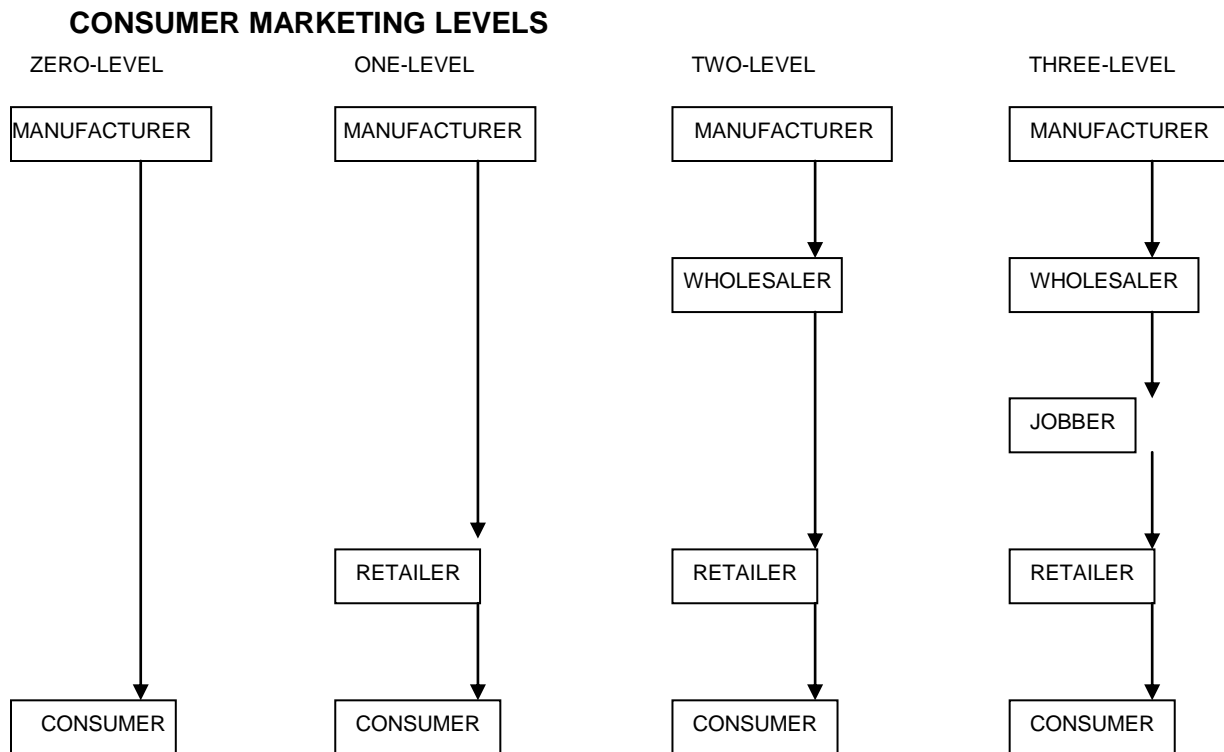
CONSUMER MARKETING LEVELS

ZERO-LEVEL

MANUFACTURER

CONSUMER

ONE-LEVEL

MANUFACTURER

RETAILER

CONSUMER

TWO-LEVEL

MANUFACTURER

WHOLESALER

RETAILER

CONSUMER

THREE-LEVEL

MANUFACTURER

WHOLESALER

JOBBER

RETAILER

CONSUMER